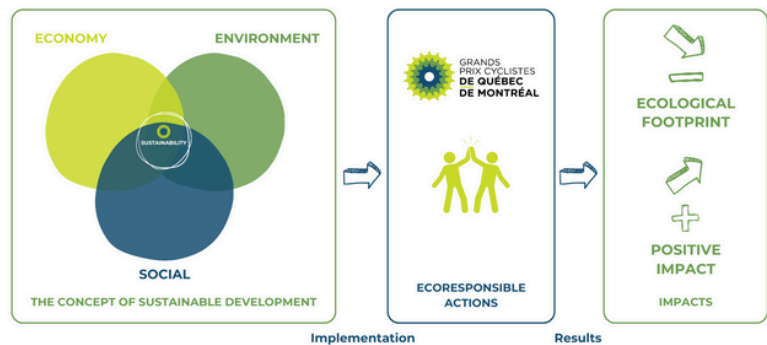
ECONOMY

ENVIRONMENT

SUSTAINABILITY

SOCIAL

THE CONCEPT OF SUSTAINABLE DEVELOPMENT

GRANDS PRIX CYCLISTES DE QUÉBEC DE MONTRÉAL

ECORESPONSIBLE ACTIONS

ECOLOGICAL FOOTPRINT

POSITIVE IMPACT

IMPACTS

Implementation

Results